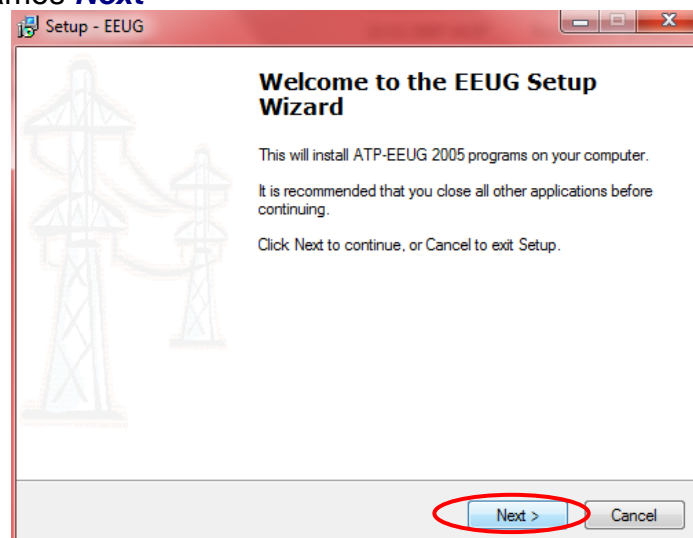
amos Next

Setup - EEUG

Welcome to the EEUG Setup Wizard

This will install ATP-EEUG 2005 programs on your computer.

It is recommended that you close all other applications before continuing.

Click Next to continue, or Cancel to exit Setup.

Next >

Cancel